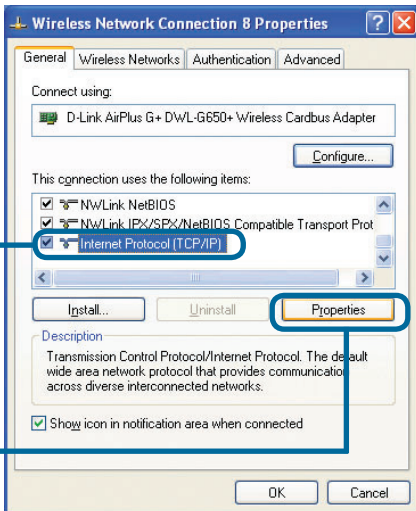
Wireless Network Connection 8 Properties

General | Wireless Networks | Authentication | Advanced

Connect using:

D-Link AirPlus G+ DWL-G650+ Wireless Cardbus Adapter

Configure...

This connection uses the following items:

NWLink NetBIOS
NWLink IPX/SPX/NetBIOS Compatible Transport Prot
Internet Protocol (TCP/IP)

Install... | Uninstall | Properties

Description
Transmission Control Protocol/Internet Protocol. The default wide area network protocol that provides communication across diverse interconnected networks.

Show icon in notification area when connected

OK | Cancel